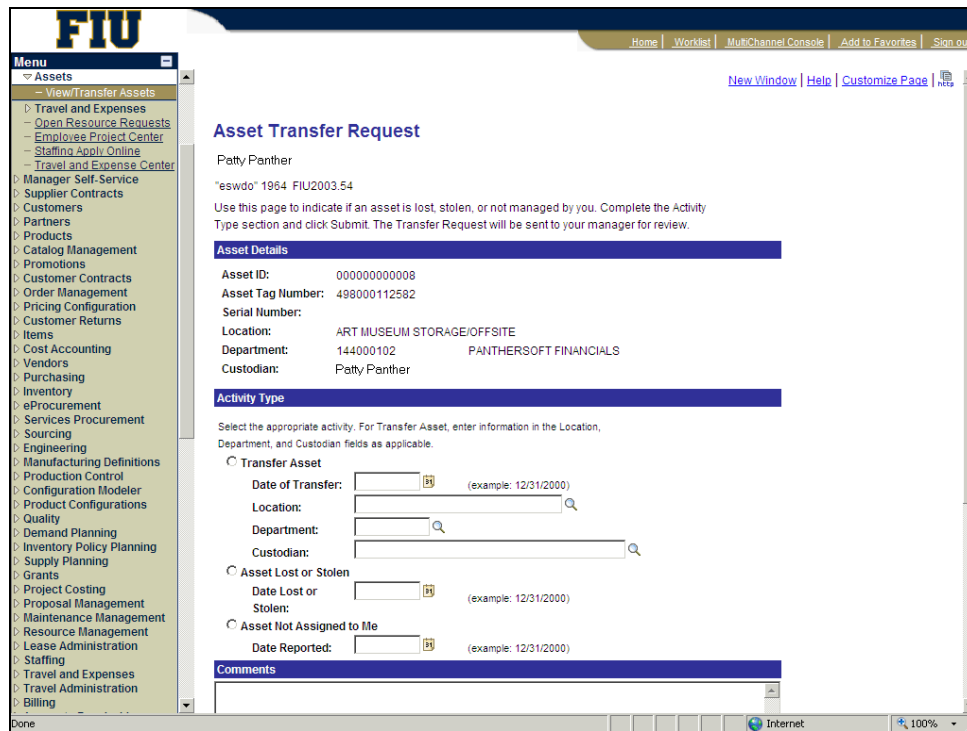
FIU

Home | Worklist | MultiChannel Console | Add to Favorites | Sign ou

Menu
Assets
– View/Transfer Assets
Travel and Expenses
– Open Resource Requests
– Employee Project Center
– Staffing Apply Online
– Travel and Expense Center
Manager Self-Service
Supplier Contracts
Customers
Partners
Products
Catalog Management
Promotions
Customer Contracts
Order Management
Pricing Configuration
Customer Returns
Items
Cost Accounting
Vendors
Purchasing
Inventory
eProcurement
Services Procurement
Sourcing
Engineering
Manufacturing Definitions
Production Control
Configuration Modeler
Product Configurations
Quality
Demand Planning
Inventory Policy Planning
Supply Planning
Grants
Project Costing
Proposal Management
Maintenance Management
Resource Management
Lease Administration
Staffing
Travel and Expenses
Travel Administration
Billing

New Window | Help | Customize Page | http

Asset Transfer Request

Patty Panther

"eswdo" 1964 FIU2003.54

Use this page to indicate if an asset is lost, stolen, or not managed by you. Complete the Activity Type section and click Submit. The Transfer Request will be sent to your manager for review.

Asset Details

Asset ID: 000000000008
Asset Tag Number: 498000112582
Serial Number:
Location: ART MUSEUM STORAGE/OFFSITE
Department: 144000102 PANTHERSOFT FINANCIALS
Custodian: Patty Panther

Activity Type

Select the appropriate activity. For Transfer Asset, enter information in the Location, Department, and Custodian fields as applicable.

Transfer Asset
Date of Transfer: 31 (example: 12/31/2000)
Location:
Department:
Custodian:
Asset Lost or Stolen
Date Lost or Stolen: 31 (example: 12/31/2000)
Asset Not Assigned to Me
Date Reported: 31 (example: 12/31/2000)

Comments

Done
Internet
100%